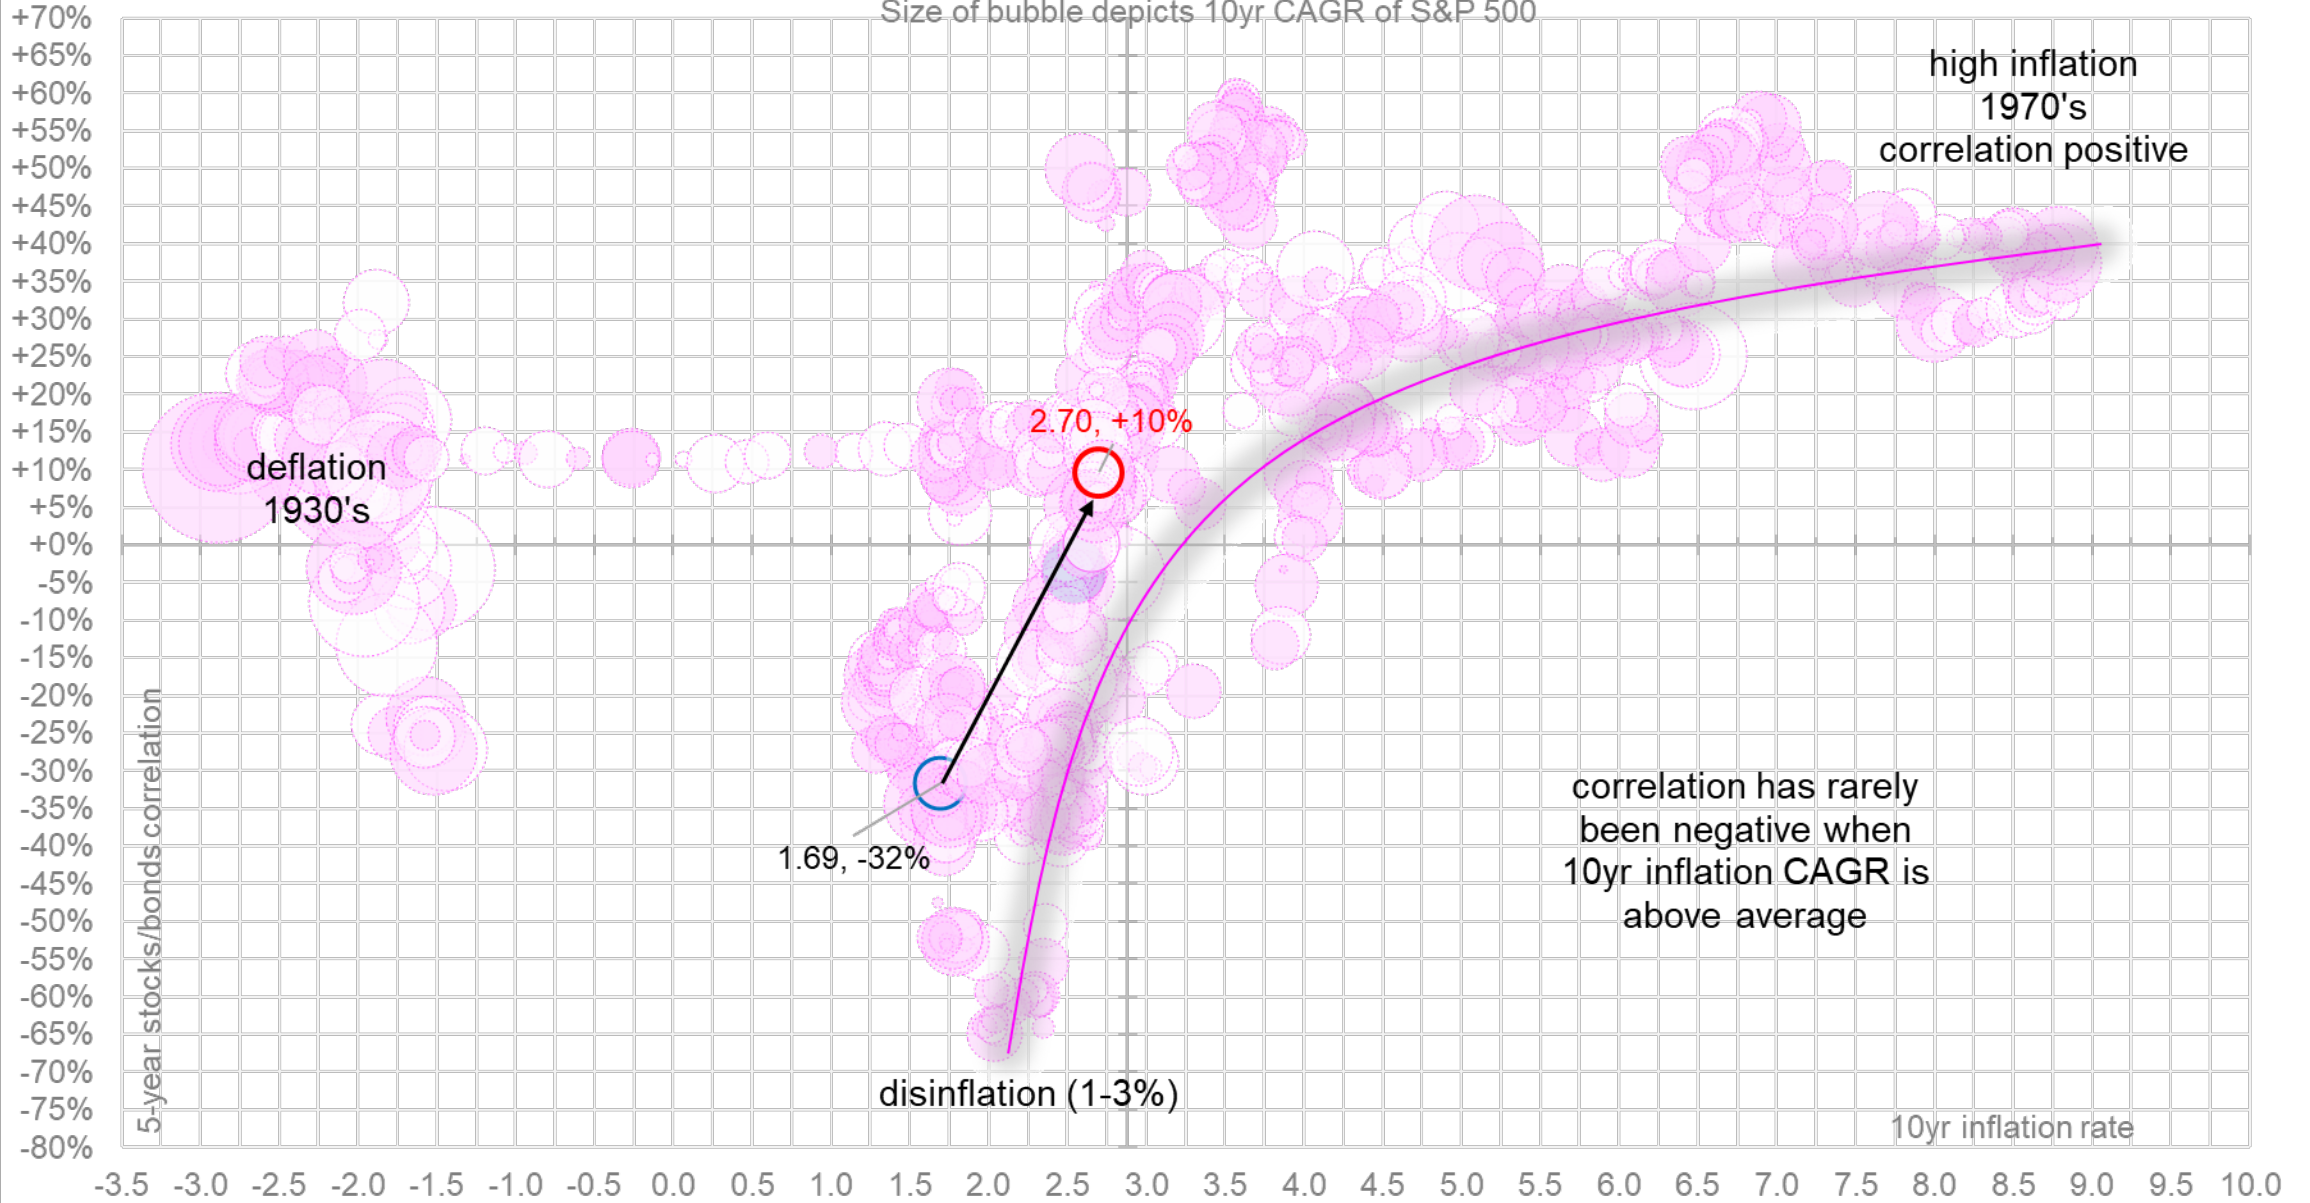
Size of bubble depicts 10yr CAGR of S&P 500

high inflation
1970's
correlation positive

deflation
1930's

2.70, +10%

1.69, -32%

correlation has rarely been negative when 10yr inflation CAGR is above average

disinflation (1-3%)

5-year stocks/bonds correlation

10yr inflation rate

+70%
+65%
+60%
+55%
+50%
+45%
+40%
+35%
+30%
+25%
+20%
+15%
+10%
+5%
+0%
-5%
-10%
-15%
-20%
-25%
-30%
-35%
-40%
-45%
-50%
-55%
-60%
-65%
-70%
-75%
-80%

-3.5 -3.0 -2.5 -2.0 -1.5 -1.0 -0.5 0.0 0.5 1.0 1.5 2.0 2.5 3.0 3.5 4.0 4.5 5.0 5.5 6.0 6.5 7.0 7.5 8.0 8.5 9.0 9.5 10.0